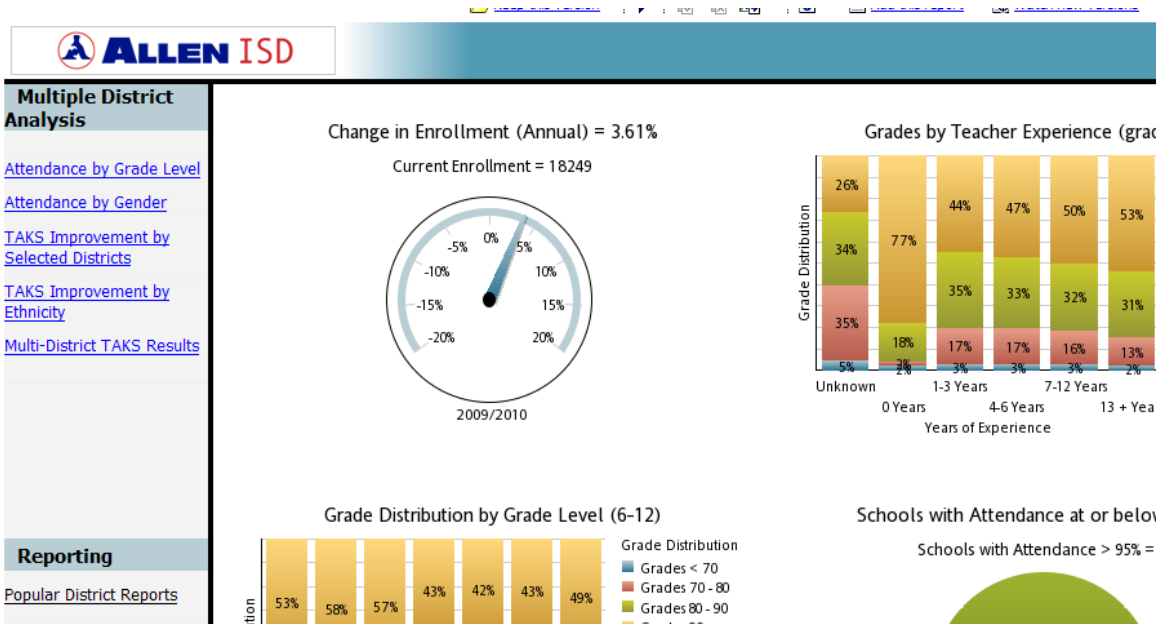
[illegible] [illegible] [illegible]

ALLEN ISD

Multiple District Analysis

Attendance by Grade Level

Attendance by Gender

TAKS Improvement by Selected Districts

TAKS Improvement by Ethnicity

Multi-District TAKS Results

Reporting

Popular District Reports

Change in Enrollment (Annual) = 3.61%

Current Enrollment = 18249

-20% -15% -10% -5% 0% 5% 10% 15% 20%

2009/2010

Grades by Teacher Experience (grad

Grade Distribution

| Unknown | 0 Years | 1-3 Years | 4-6 Years | 7-12 Years | 13 + Yea |
|---|---|---|---|---|---|
| 26% | 77% | 44% | 47% | 50% | 53% |
| 34% | 18% | 35% | 33% | 32% | 31% |
| 35% | 3% | 17% | 17% | 16% | 13% |
| 5% | 2% | 3% | 3% | 3% | 2% |

Years of Experience

Grade Distribution by Grade Level (6-12)

53% 58% 57% 43% 42% 43% 49%

Grade Distribution
Grades < 70
Grades 70 - 80
Grades 80 - 90

Schools with Attendance at or belov

Schools with Attendance > 95% =